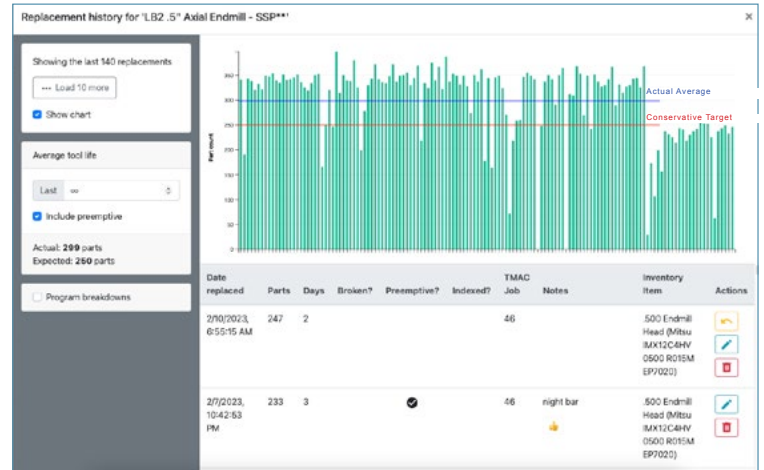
Replacement history for "LB2 .5" Axial Endmill - SSP**' ×

Showing the last 140 replacements

··· Load 10 more

Show chart

Average tool life

Last ∞

Include preemptive

Actual: 299 parts
Expected: 250 parts

Program breakdowns

Part count

350
300
250
200
150
100
50
0

Actual Average

Conservative Target

| Date replaced | Parts | Days | Broken? | Preemptive? | Indexed? | TMAC Job | Notes | Inventory Item | Actions |
|---|---|---|---|---|---|---|---|---|---|
| 2/10/2023, 6:55:15 AM | 247 | 2 | | | | 46 | | .500 Endmill Head (Mitsu IMX12C4HV 0500 R015M EP7020) | |
| 2/7/2023, 10:42:53 PM | 233 | 3 | | ✔ | | 46 | night bar 👍 | .500 Endmill Head (Mitsu IMX12C4HV 0500 R015M EP7020) | |